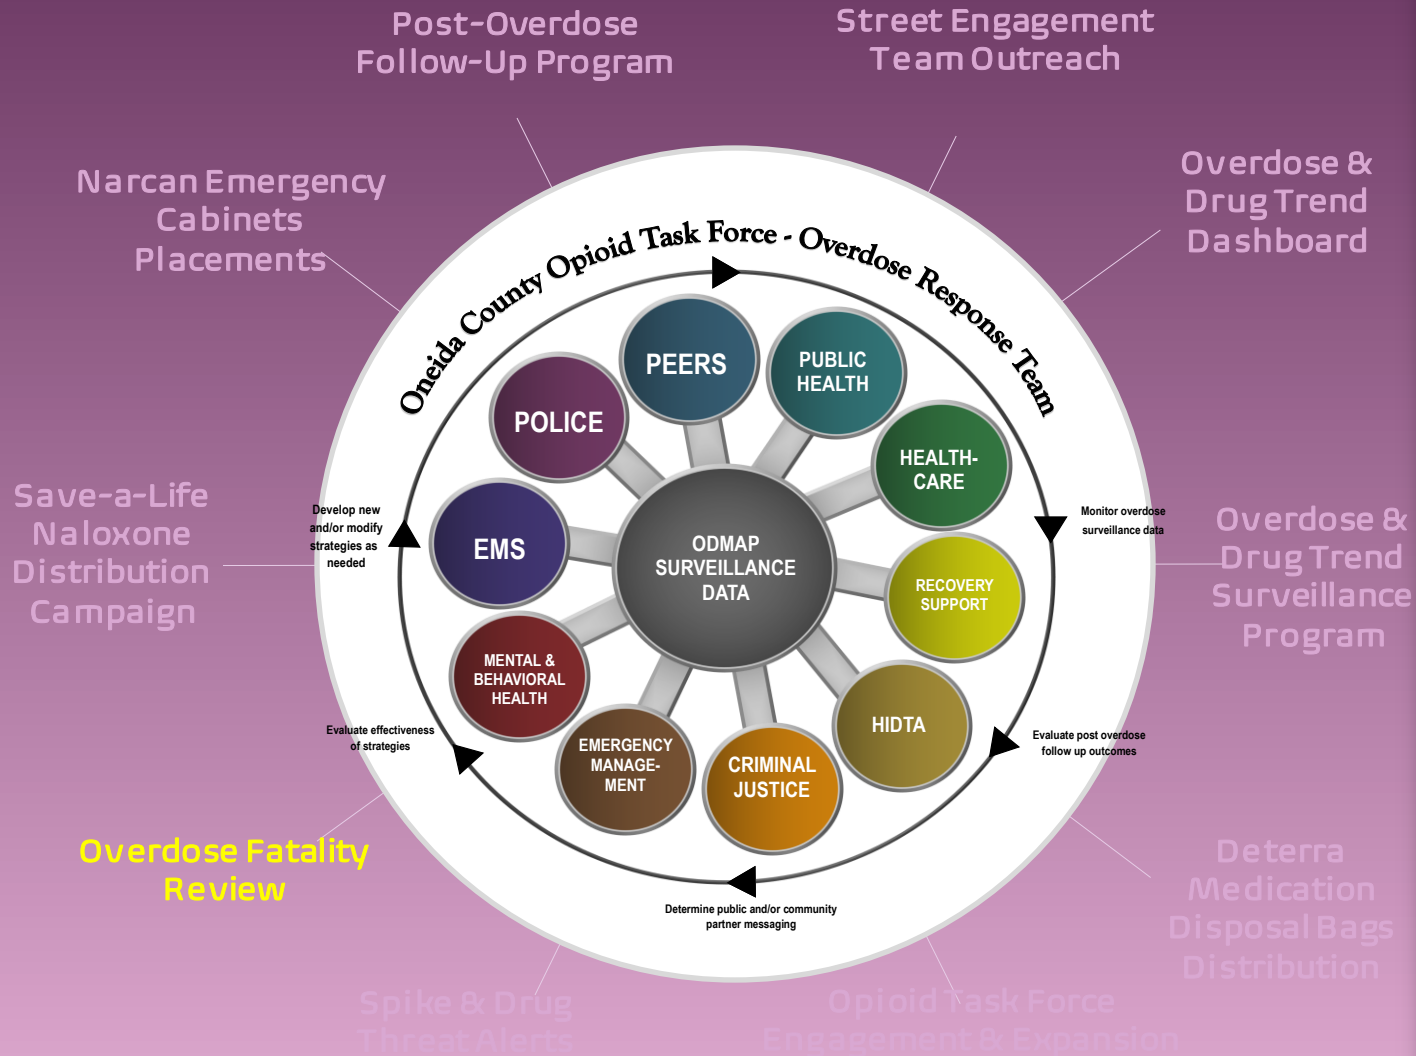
Post-Overdose Follow-Up Program

Street Engagement Team Outreach

Narcan Emergency Cabinets Placements

Overdose & Drug Trend Dashboard

Oneida County Opioid Task Force - Overdose Response Team

PEERS

PUBLIC HEALTH

POLICE

HEALTH-CARE

EMS

ODMAP SURVEILLANCE DATA

RECOVERY SUPPORT

MENTAL & BEHAVIORAL HEALTH

HIDTA

EMERGENCY MANAGE-MENT

CRIMINAL JUSTICE

Save-a-Life Naloxone Distribution Campaign

Develop new and/or modify strategies as needed

Monitor overdose surveillance data

Overdose & Drug Trend Surveillance Program

Evaluate effectiveness of strategies

Evaluate post overdose follow up outcomes

Determine public and/or community partner messaging

Overdose Fatality Review

Deterra Medication Disposal Bags Distribution

Spike & Drug Threat Alerts

Opioid Task Force Engagement & Expansion